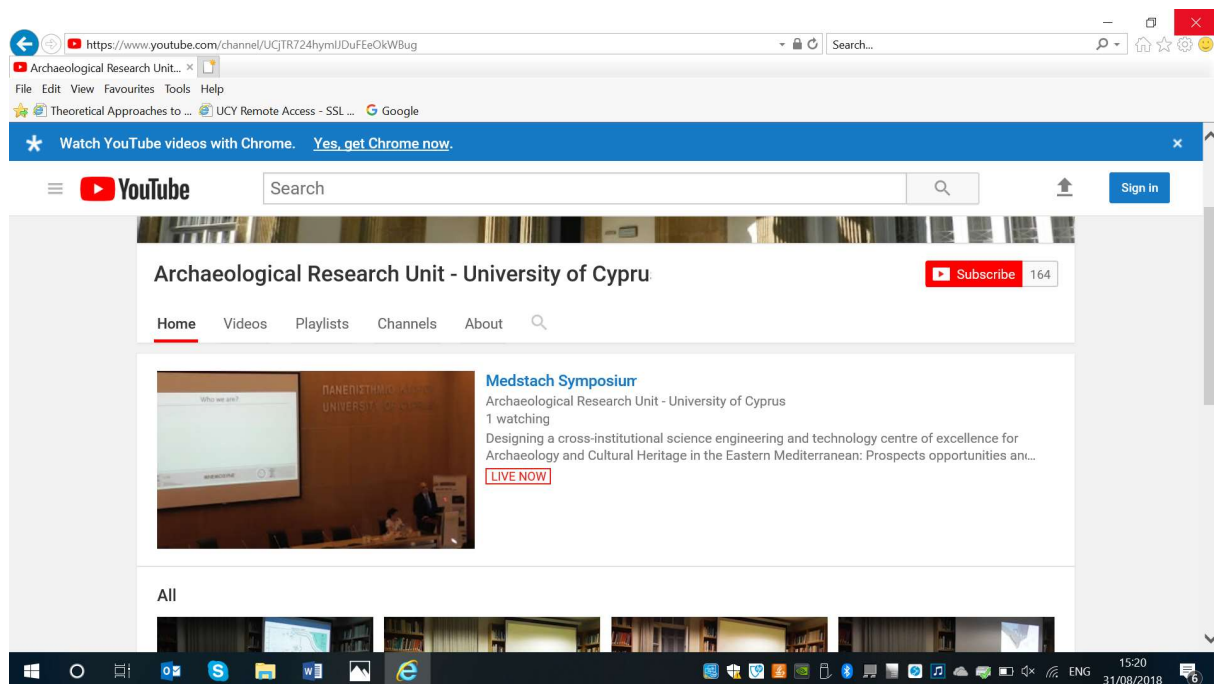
https://www.youtube.com/channel/UCjTR724hymIJDuFEeOkWBug

Search...

Archaeological Research Unit... ×

File Edit View Favourites Tools Help

Theoretical Approaches to ... UCY Remote Access - SSL ... Google

Watch YouTube videos with Chrome. Yes, get Chrome now. ×

YouTube

Search

Sign in

Archaeological Research Unit - University of Cypru

Subscribe 164

Home Videos Playlists Channels About

ΠΑΝΕΠΙΣΤΗΜΙΟ
UNIVERSITY OF

Who we are?

Medstach Symposium

Archaeological Research Unit - University of Cyprus

1 watching

Designing a cross-institutional science engineering and technology centre of excellence for Archaeology and Cultural Heritage in the Eastern Mediterranean: Prospects opportunities an...

LIVE NOW

All

ENG 15:20 31/08/2018 6